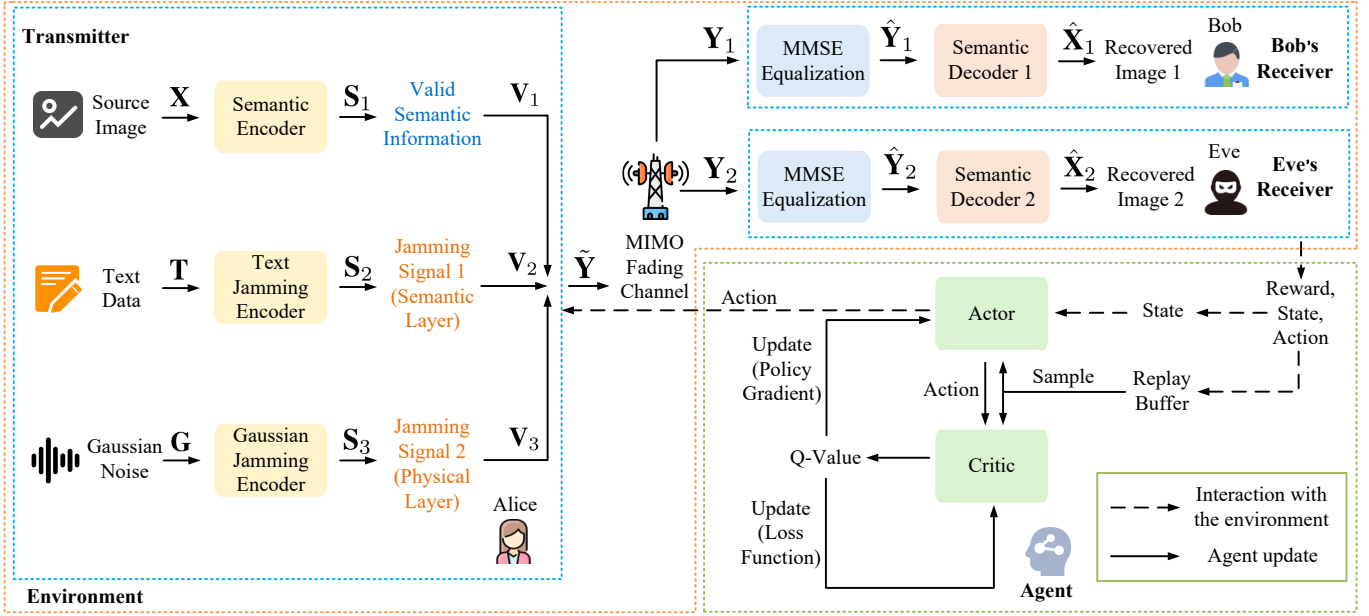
Transmitter

Source Image $\mathbf{X}$ Semantic Encoder $\mathbf{S}_1$ Valid Semantic Information $\mathbf{V}_1$

Text Data $\mathbf{T}$ Text Jamming Encoder $\mathbf{S}_2$ Jamming Signal 1 (Semantic Layer) $\mathbf{V}_2$

Gaussian Noise $\mathbf{G}$ Gaussian Jamming Encoder $\mathbf{S}_3$ Jamming Signal 2 (Physical Layer) $\mathbf{V}_3$

Alice

Environment

$\tilde{\mathbf{Y}}$ MIMO Fading Channel

$\mathbf{Y}_1$ MMSE Equalization $\hat{\mathbf{Y}}_1$ Semantic Decoder 1 $\hat{\mathbf{X}}_1$ Recovered Image 1 Bob Bob's Receiver

$\mathbf{Y}_2$ MMSE Equalization $\hat{\mathbf{Y}}_2$ Semantic Decoder 2 $\hat{\mathbf{X}}_2$ Recovered Image 2 Eve Eve's Receiver

Action

Reward, State, Action

Actor State

Update (Policy Gradient)

Action Sample Replay Buffer

Q-Value Critic

Update (Loss Function)

Agent

Interaction with the environment

Agent update